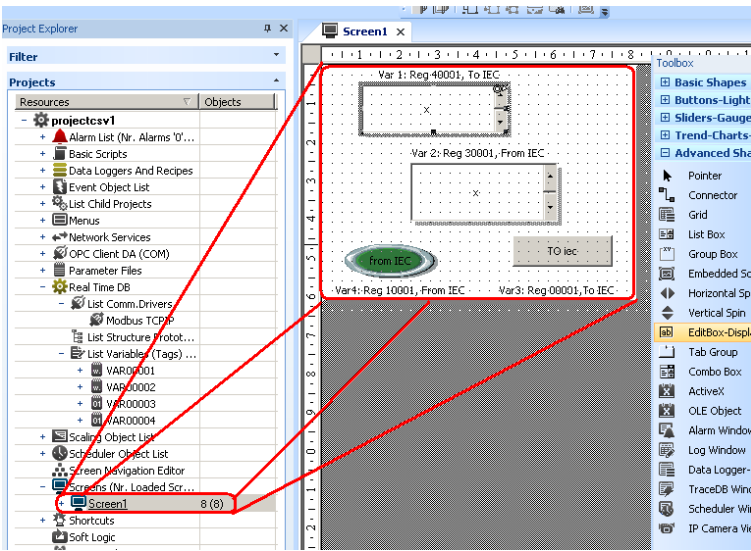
Project Explorer

Filter

Projects

| Resources | Objects |
|---|---|
| projectcsv1 | |
| Alarm List (Nr. Alarms '0'... | |
| Basic Scripts | |
| Data Loggers And Recipes | |
| Event Object List | |
| List Child Projects | |
| Menus | |
| Network Services | |
| OPC Client DA (COM) | |
| Parameter Files | |
| Real Time DB | |
| List Comm.Drivers | |
| Modbus TCPIP | |
| List Structure Protot... | |
| List Variables (Tags) ... | |
| VAR00001 | |
| VAR00002 | |
| VAR00003 | |
| VAR00004 | |
| Scaling Object List | |
| Scheduler Object List | |
| Screen Navigation Editor | |
| Screens (Nr. Loaded Scr... | |
| Screen1 | 8 (8) |
| Shortcuts | |
| Soft Logic | |

Screen1

Var 1: Reg 40001, To IEC

x

Var 2: Reg 30001, From IEC

x

from IEC

TO iec

Var4: Reg 10001, From IEC

Var3: Reg 00001, To IEC

Toolbox

Basic Shapes

Buttons-Light

Sliders-Gauge

Trend-Charts-

Advanced Sha

Pointer

Connector

Grid

List Box

Group Box

Embedded Sc

Horizontal Sp

Vertical Spin

EditBox-Displ

Tab Group

Combo Box

ActiveX

OLE Object

Alarm Window

Log Window

Data Logger-

TraceDB Wind

Scheduler Wi

IP Camera Vie